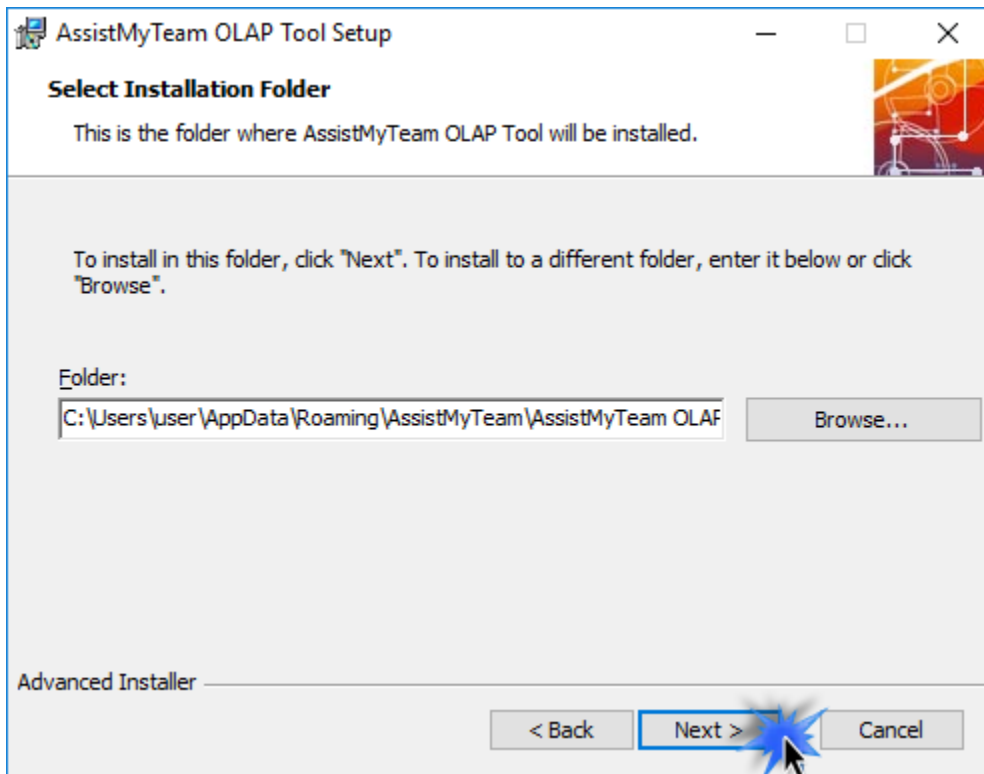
AssistMyTeam OLAP Tool Setup

Select Installation Folder

This is the folder where AssistMyTeam OLAP Tool will be installed.

To install in this folder, click "Next". To install to a different folder, enter it below or click "Browse".

Folder:

C:\Users\user\AppData\Roaming\AssistMyTeam\AssistMyTeam OLAP

Browse...

Advanced Installer

< Back

Next >

Cancel